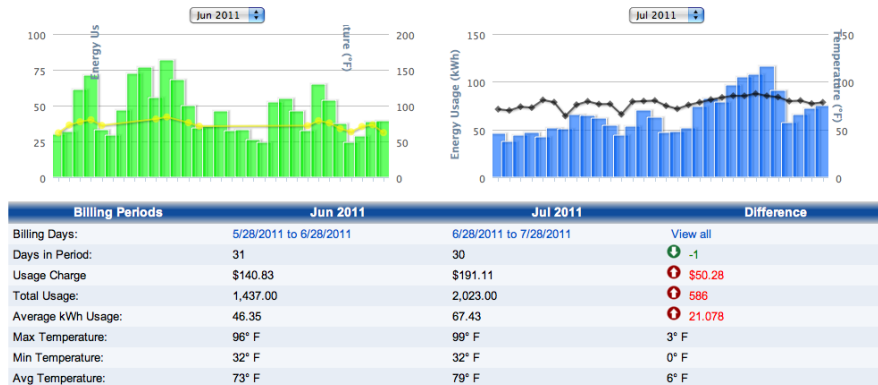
Jun 2011

100
75
50
25
0

Energy Us

200
150
100
50
0

ture (°F)

Jul 2011

150
100
50
0

Energy Usage (kWh)

150
100
50

Temperature (°F)

| Billing Periods | Jun 2011 | Jul 2011 | Difference |
|---|---|---|---|
| Billing Days: | 5/28/2011 to 6/28/2011 | 6/28/2011 to 7/28/2011 | View all |
| Days in Period: | 31 | 30 | -1 |
| Usage Charge | \$140.83 | \$191.11 | \$50.28 |
| Total Usage: | 1,437.00 | 2,023.00 | 586 |
| Average kWh Usage: | 46.35 | 67.43 | 21.078 |
| Max Temperature: | 96° F | 99° F | 3° F |
| Min Temperature: | 32° F | 32° F | 0° F |
| Avg Temperature: | 73° F | 79° F | 6° F |